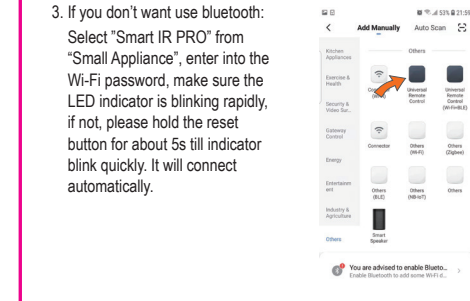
3. If you don't want use bluetooth: Select "Smart IR PRO" from "Small Appliance", enter into the Wi-Fi password, make sure the LED indicator is blinking rapidly, if not, please hold the reset button for about 5s till indicator blink quickly. It will connect automatically.

53% 21:59

Add Manually Auto Scan

Kitchen Appliances

Exercise & Health

Security & Video Sur...

Gateway Control

Energy

Entertainment

Industry & Agriculture

Others

Others

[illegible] (Wi-Fi)

Universal Remote Control

Universal Remote Control (Wi-Fi/BLE)

Connector

Others (Wi-Fi)

Others (Zigbee)

Others (BLE)

Others (NB-IoT)

Others

Smart Speaker

You are advised to enable Blueto...
Enable Bluetooth to add some Wi-Fi d...